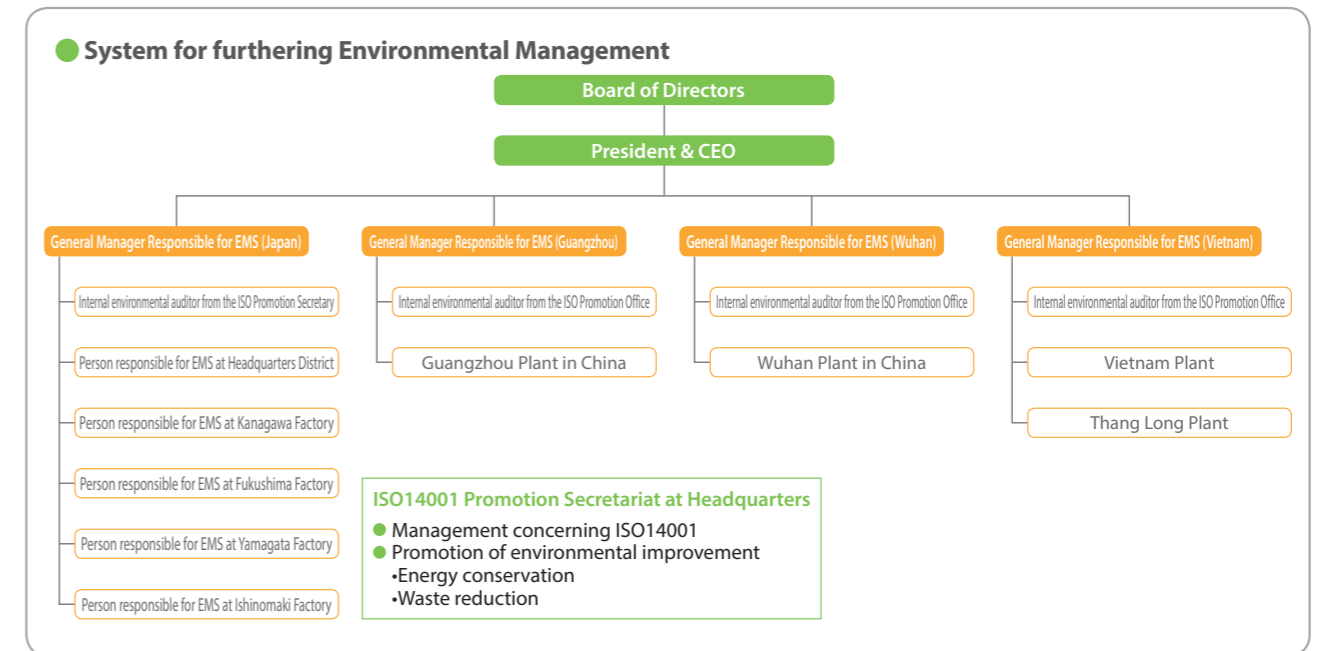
System for furthering Environmental Management

Board of Directors

President & CEO

General Manager Responsible for EMS (Japan)

Internal environmental auditor from the ISO Promotion Secretary

Person responsible for EMS at Headquarters District

Person responsible for EMS at Kanagawa Factory

Person responsible for EMS at Fukushima Factory

Person responsible for EMS at Yamagata Factory

Person responsible for EMS at Ishinomaki Factory

General Manager Responsible for EMS (Guangzhou)

Internal environmental auditor from the ISO Promotion Office

Guangzhou Plant in China

General Manager Responsible for EMS (Wuhan)

Internal environmental auditor from the ISO Promotion Office

Wuhan Plant in China

General Manager Responsible for EMS (Vietnam)

Internal environmental auditor from the ISO Promotion Office

Vietnam Plant

Thang Long Plant

ISO14001 Promotion Secretariat at Headquarters

Management concerning ISO14001

Promotion of environmental improvement

•Energy conservation

•Waste reduction